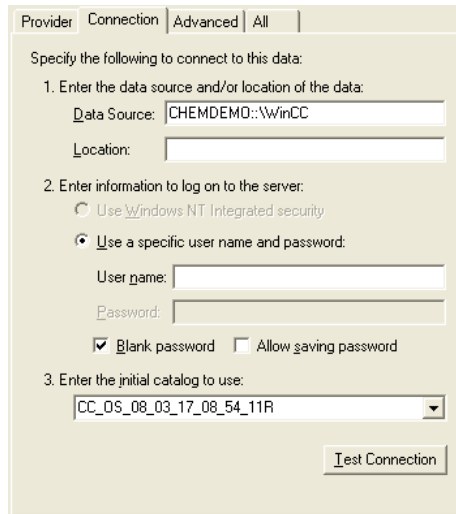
Provider Connection Advanced All

Specify the following to connect to this data:

1. Enter the data source and/or location of the data:

Data Source: CHEMDEMO::\WinCC

Location:

2. Enter information to log on to the server:

Use Windows NT Integrated security

Use a specific user name and password:

User name:

Password:

Blank password Allow saving password

3. Enter the initial catalog to use:

CC_OS_08_03_17_08_54_11R

Test Connection